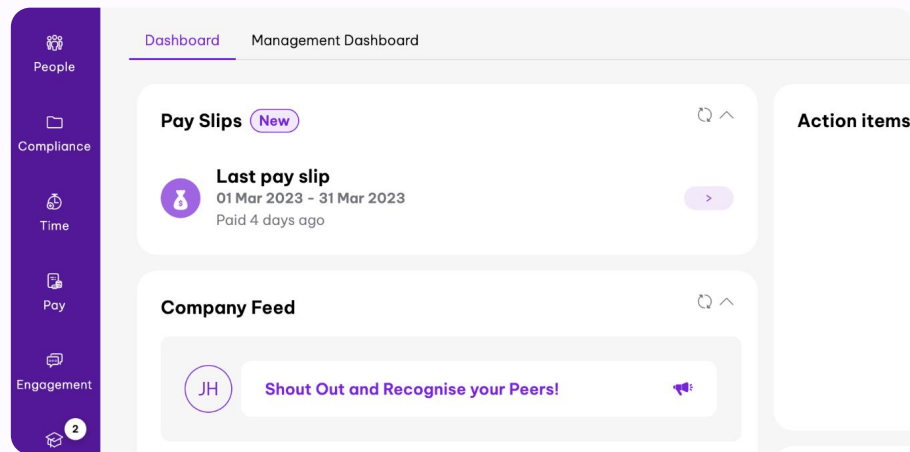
People

Compliance

Time

Pay

Engagement

2

Dashboard Management Dashboard

Pay Slips New

Last pay slip
01 Mar 2023 - 31 Mar 2023
Paid 4 days ago

>

Company Feed

JH

Shout Out and Recognise your Peers!

Action items